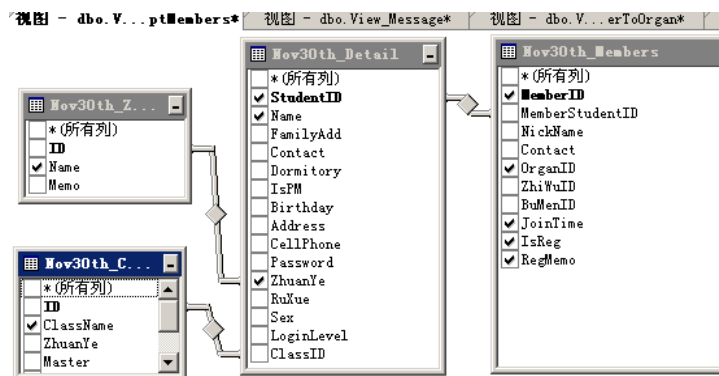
视图 - dbo.V...ptMembers* 视图 - dbo.View_Message* 视图 - dbo.V...erToOrgan*

Nov30th_Z...
*(所有列)
ID
Name
Memo

Nov30th_C...
*(所有列)
ID
ClassName
ZhuanYe
Master

Nov30th_Detail
*(所有列)
StudentID
Name
FamilyAdd
Contact
Dormitory
IsPM
Birthday
Address
CellPhone
Password
ZhuanYe
RuXue
Sex
LoginLevel
ClassID

Nov30th_Members
*(所有列)
MemberID
MemberStudentID
NickName
Contact
OrganID
ZhiWuID
BuMenID
JoinTime
IsReg
RegMemo